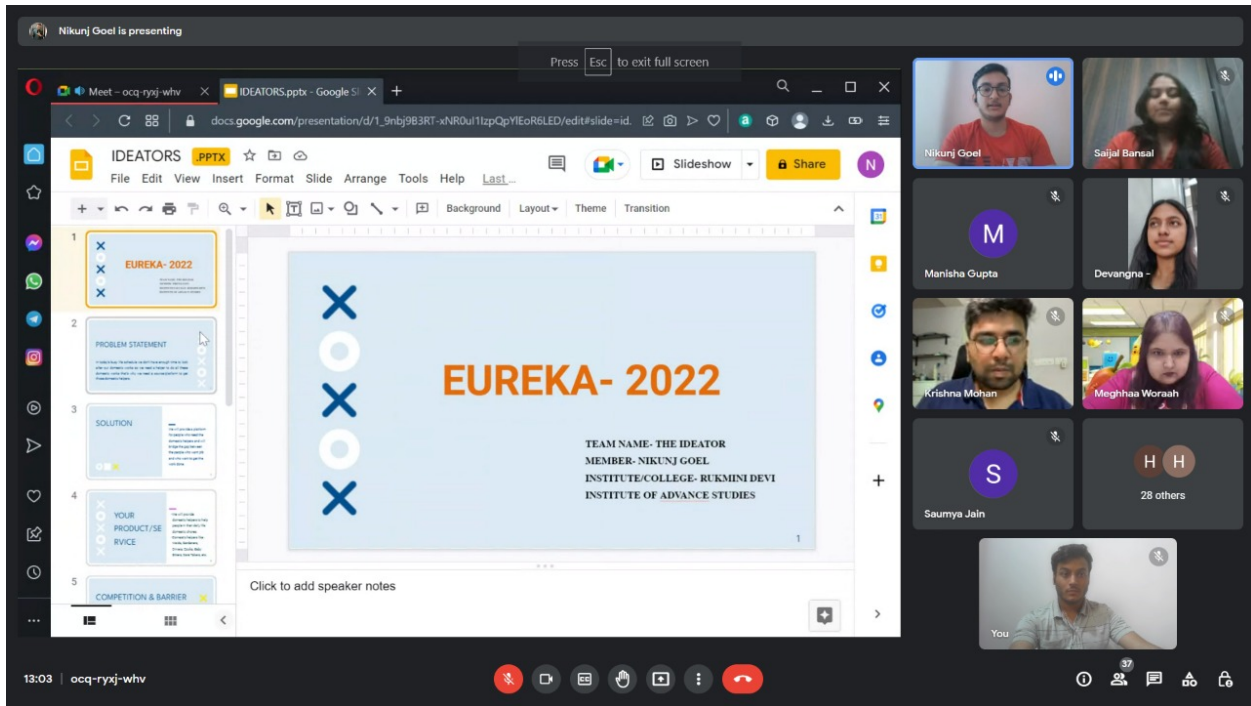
Nikunj Goel is presenting

Press Esc to exit full screen

Meet – ocq-ryxj-whv

IDEATORS.pptx - Google Sl

docs.google.com/presentation/d/1_9nbj9B3RT-xNR0uI1IzpQpYlEoR6LED/edit#slide=id.

IDEATORS .PPTX

File Edit View Insert Format Slide Arrange Tools Help Last...

Slideshow

Share

N

Background Layout Theme Transition

1

EUREKA- 2022

2

PROBLEM STATEMENT

3

SOLUTION

4

YOUR PRODUCT/SERVICE

5

COMPETITION & BARRIER

EUREKA- 2022

TEAM NAME- THE IDEATOR
MEMBER- NIKUNJ GOEL
INSTITUTE/COLLEGE- RUKMINI DEVI INSTITUTE OF ADVANCE STUDIES

1

Click to add speaker notes

Nikunj Goel

Saijal Bansal

M

Manisha Gupta

Devangna -

Krishna Mohan

Meghhaa Woraah

S

Saumya Jain

H H

28 others

You

13:03 | ocq-ryxj-whv

37